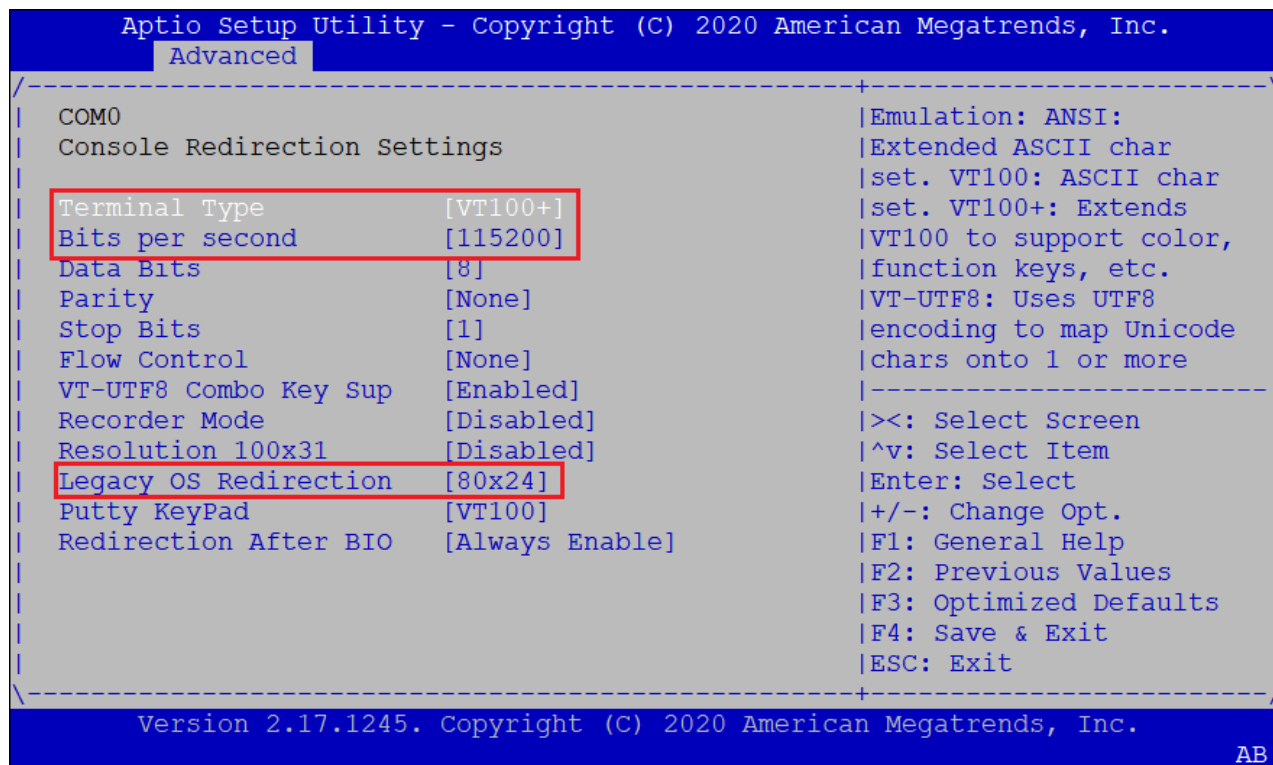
Aptio Setup Utility - Copyright (C) 2020 American Megatrends, Inc.
Advanced

COM0
Console Redirection Settings

| | |
|---|---|
| Terminal Type | [VT100+] |
| Bits per second | [115200] |
| Data Bits | [8] |
| Parity | [None] |
| Stop Bits | [1] |
| Flow Control | [None] |
| VT-UTF8 Combo Key Sup | [Enabled] |
| Recorder Mode | [Disabled] |
| Resolution 100x31 | [Disabled] |
| Legacy OS Redirection | [80x24] |
| Putty KeyPad | [VT100] |
| Redirection After BIO | [Always Enable] |

Emulation: ANSI: Extended ASCII char set. VT100: ASCII char set. VT100+: Extends VT100 to support color, function keys, etc. VT-UTF8: Uses UTF8 encoding to map Unicode chars onto 1 or more

><: Select Screen
^v: Select Item
Enter: Select
+/-: Change Opt.
F1: General Help
F2: Previous Values
F3: Optimized Defaults
F4: Save & Exit
ESC: Exit

Version 2.17.1245. Copyright (C) 2020 American Megatrends, Inc.
AB